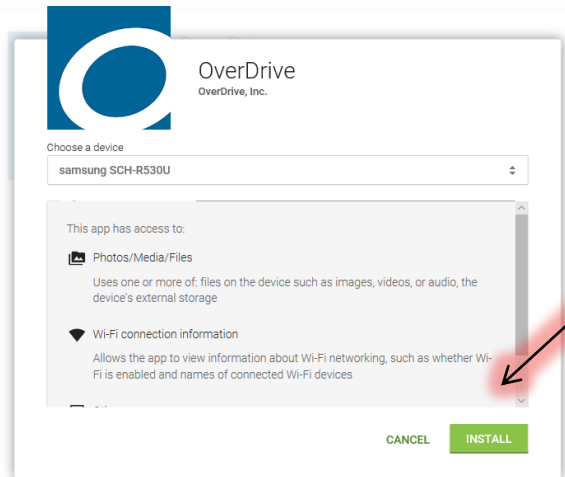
OverDrive
OverDrive, Inc.

Choose a device

samsung SCH-R530U

This app has access to:

Photos/Media/Files

Uses one or more of: files on the device such as images, videos, or audio, the device's external storage

Wi-Fi connection information

Allows the app to view information about Wi-Fi networking, such as whether Wi-Fi is enabled and names of connected Wi-Fi devices

CANCEL

INSTALL